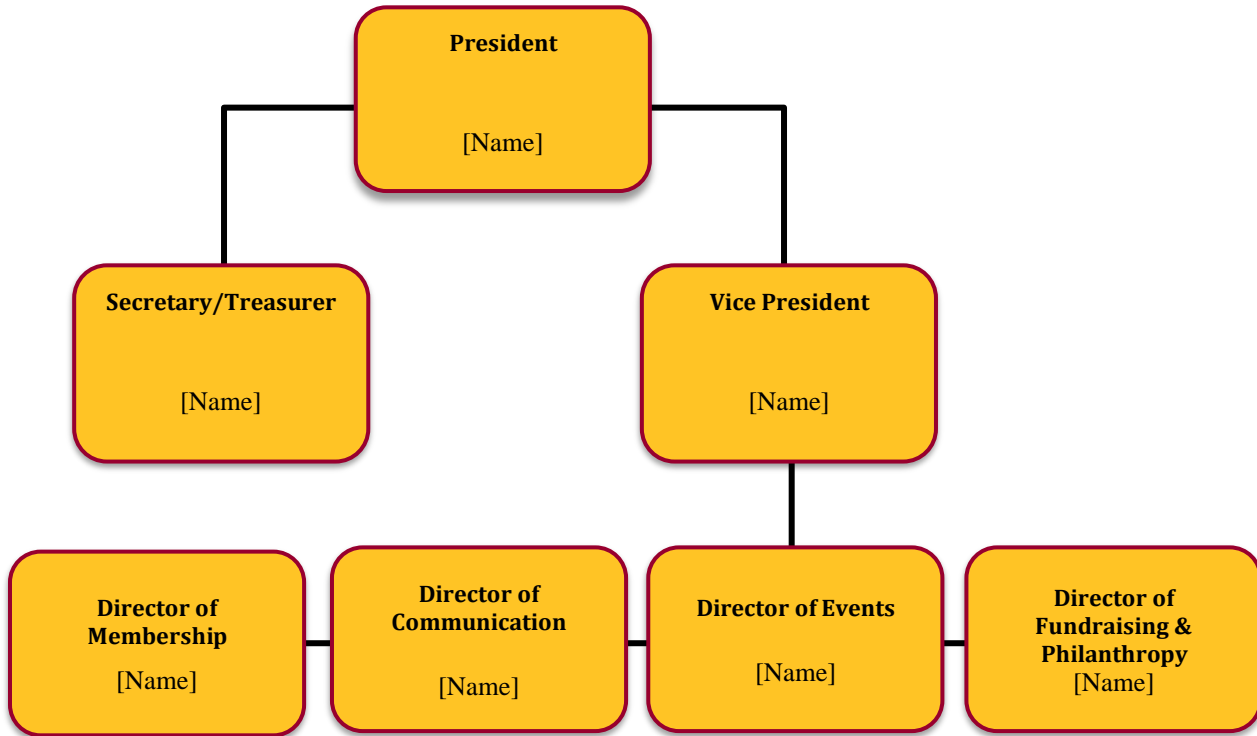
President

[Name]

Secretary/Treasurer

[Name]

Vice President

[Name]

Director of Membership

[Name]

Director of Communication

[Name]

Director of Events

[Name]

Director of Fundraising & Philanthropy

[Name]